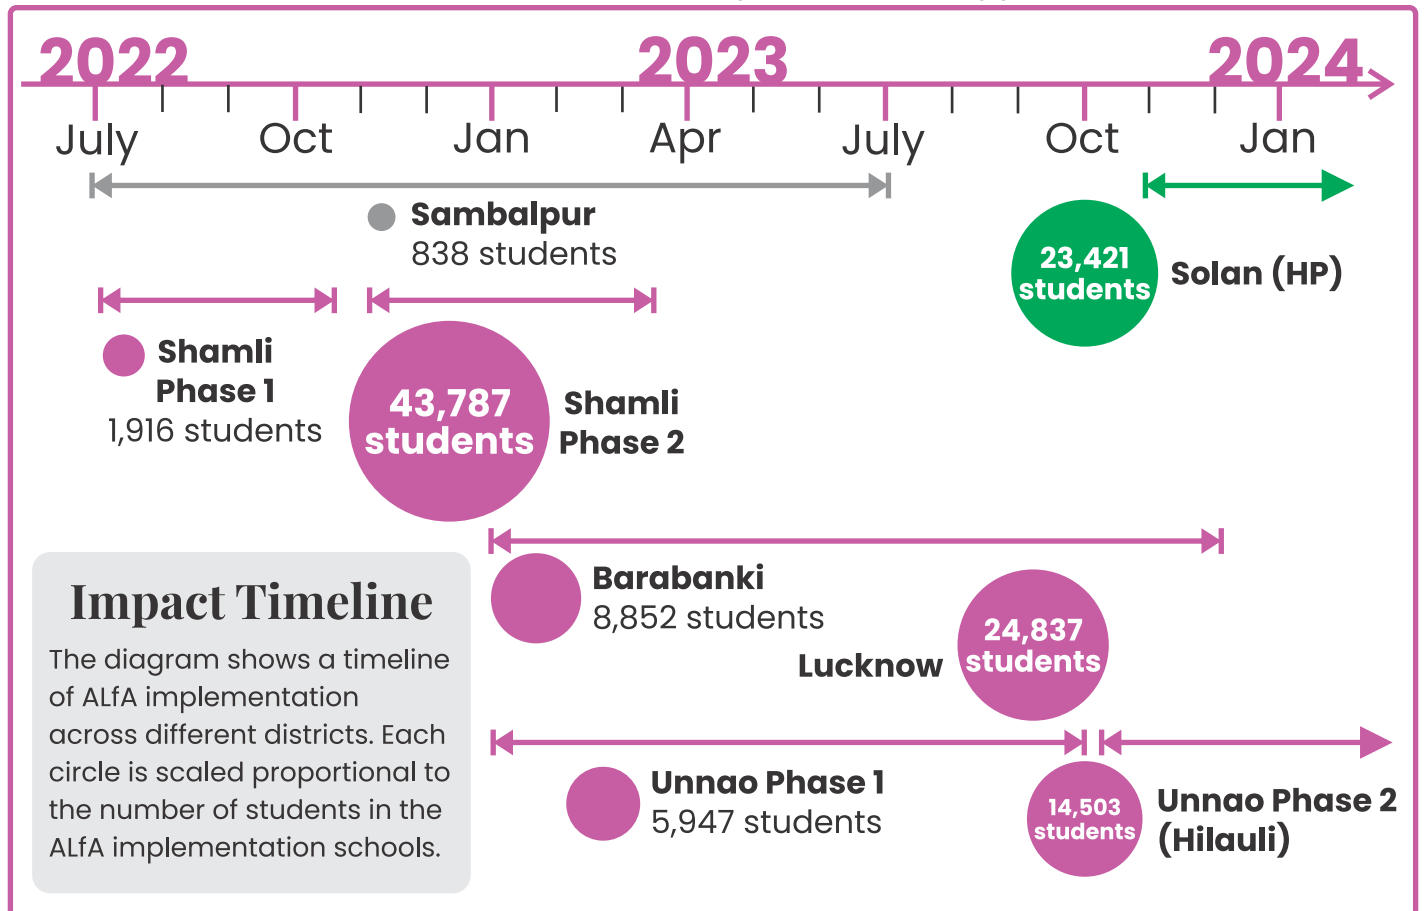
2022 2023 2024

July Oct Jan Apr July Oct Jan

Sambalpur
838 students

23,421 students Solan (HP)

Shamli Phase 1
1,916 students

43,787 students Shamli Phase 2

Impact Timeline

The diagram shows a timeline of ALfA implementation across different districts. Each circle is scaled proportional to the number of students in the ALfA implementation schools.

Barabanki
8,852 students

Lucknow 24,837 students

Unnao Phase 1
5,947 students

14,503 students Unnao Phase 2 (Hilauli)